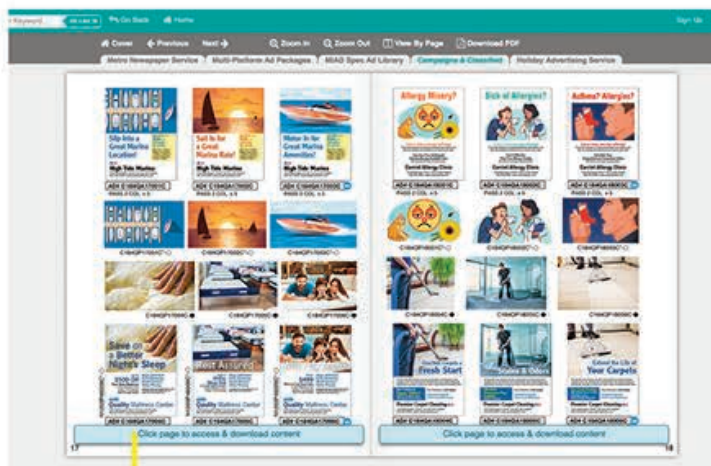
Keyword | Go Back | Home | Sign Up

Cover | Previous | Next | Zoom In | Zoom Out | View By Page | Download PDF

Metro Newspaper Service | Multi-Platform Ad Packages | MIAD Spec Ad Library | Campaigns & Classified | Holiday Advertising Service

Slip into a Great Marina Location!
High Tide Marina

Sail In for a Great Marina Rate!
High Tide Marina

Motor In for Great Marina Amenities!
High Tide Marina

Save on a Better Night's Sleep
Quality Mattress Center

Rest Assured
Quality Mattress Center

Allergy Misery?
Carroll Allergy Clinic

Sick of Allergies?
Carroll Allergy Clinic

Asthma? Allergies?
Carroll Allergy Clinic

Fresh Start

Stains & Odors

Your Carpets

Click page to access & download content

Click page to access & download content

17

18